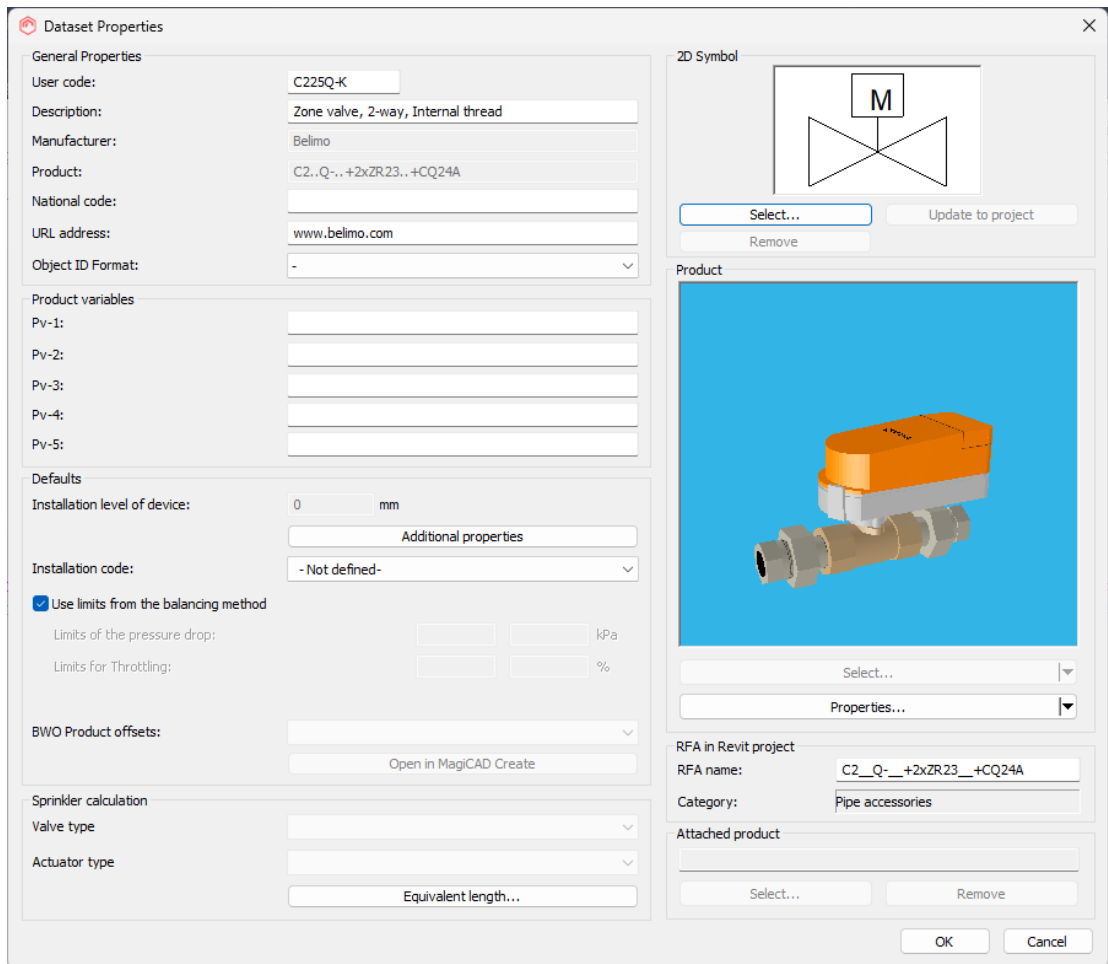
Dataset Properties

General Properties
User code: C225Q-K
Description: Zone valve, 2-way, Internal thread
Manufacturer: Belimo
Product: C2..Q-..+2xZR23..+CQ24A
National code:
URL address: www.belimo.com
Object ID Format: -

Product variables
Pv-1:
Pv-2:
Pv-3:
Pv-4:
Pv-5:

Defaults
Installation level of device: 0 mm
Additional properties
Installation code: - Not defined-
Use limits from the balancing method
Limits of the pressure drop: kPa
Limits for Throttling: %
BWO Product offsets:
Open in MagiCAD Create

Sprinkler calculation
Valve type
Actuator type
Equivalent length...

2D Symbol
M
Select...
Update to project
Remove

Product
Select...
Properties...

RFA in Revit project
RFA name: C2__Q-__+2xZR23__+CQ24A
Category: Pipe accessories

Attached product
Select...
Remove

OK
Cancel